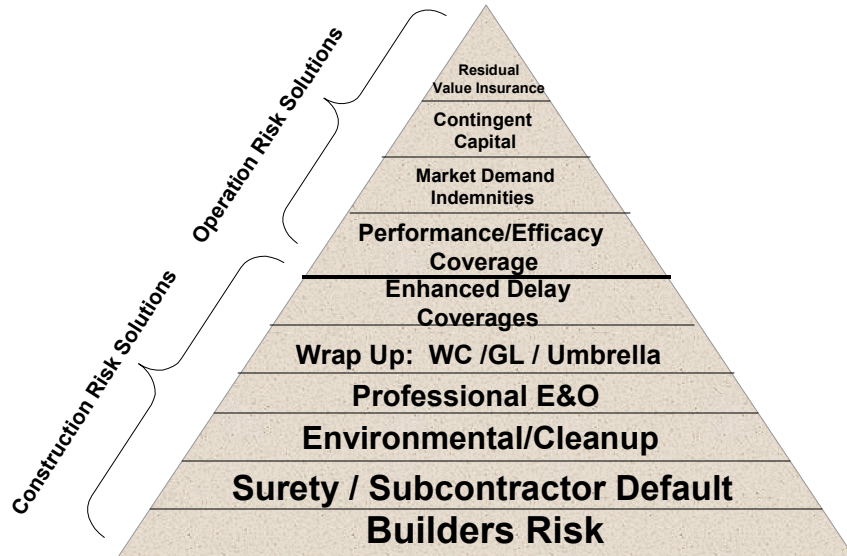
Operation Risk Solutions

Construction Risk Solutions

Residual Value Insurance

Contingent Capital

Market Demand Indemnities

Performance/Efficacy Coverage

Enhanced Delay Coverages

Wrap Up: WC /GL / Umbrella

Professional E&O

Environmental/Cleanup

Surety / Subcontractor Default

Builders Risk